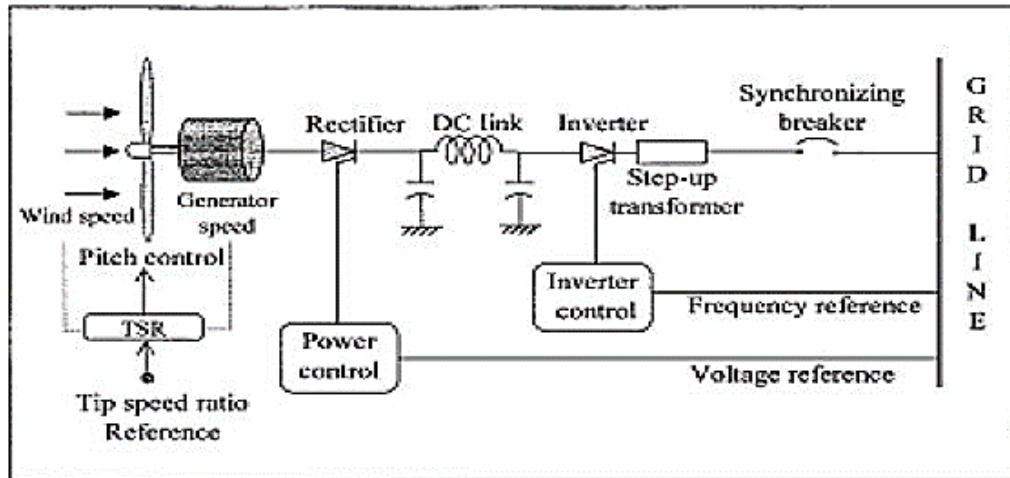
Wind speed
Generator speed
Pitch control
TSR
Tip speed ratio Reference
Rectifier
DC link
Inverter
Synchronizing breaker
Step-up transformer
Power control
Inverter control
Frequency reference
Voltage reference
G R I D
L I N E